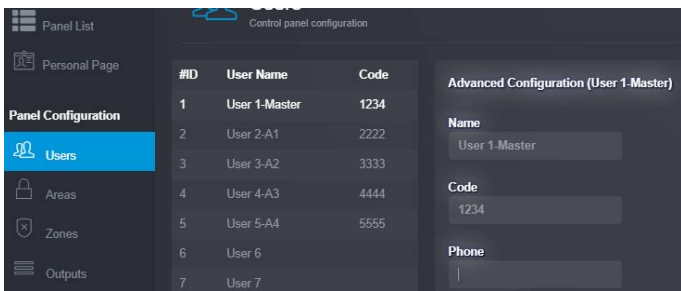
Panel List

Personal Page

Panel Configuration

Users

Areas

Zones

Outputs

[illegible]
Control panel configuration

| #ID | User Name | Code |
|---|---|---|
| 1 | User 1-Master | 1234 |
| 2 | User 2-A1 | 2222 |
| 3 | User 3-A2 | 3333 |
| 4 | User 4-A3 | 4444 |
| 5 | User 5-A4 | 5555 |
| 6 | User 6 | |
| 7 | User 7 | |

Advanced Configuration (User 1-Master)

Name
User 1-Master

Code
1234

Phone